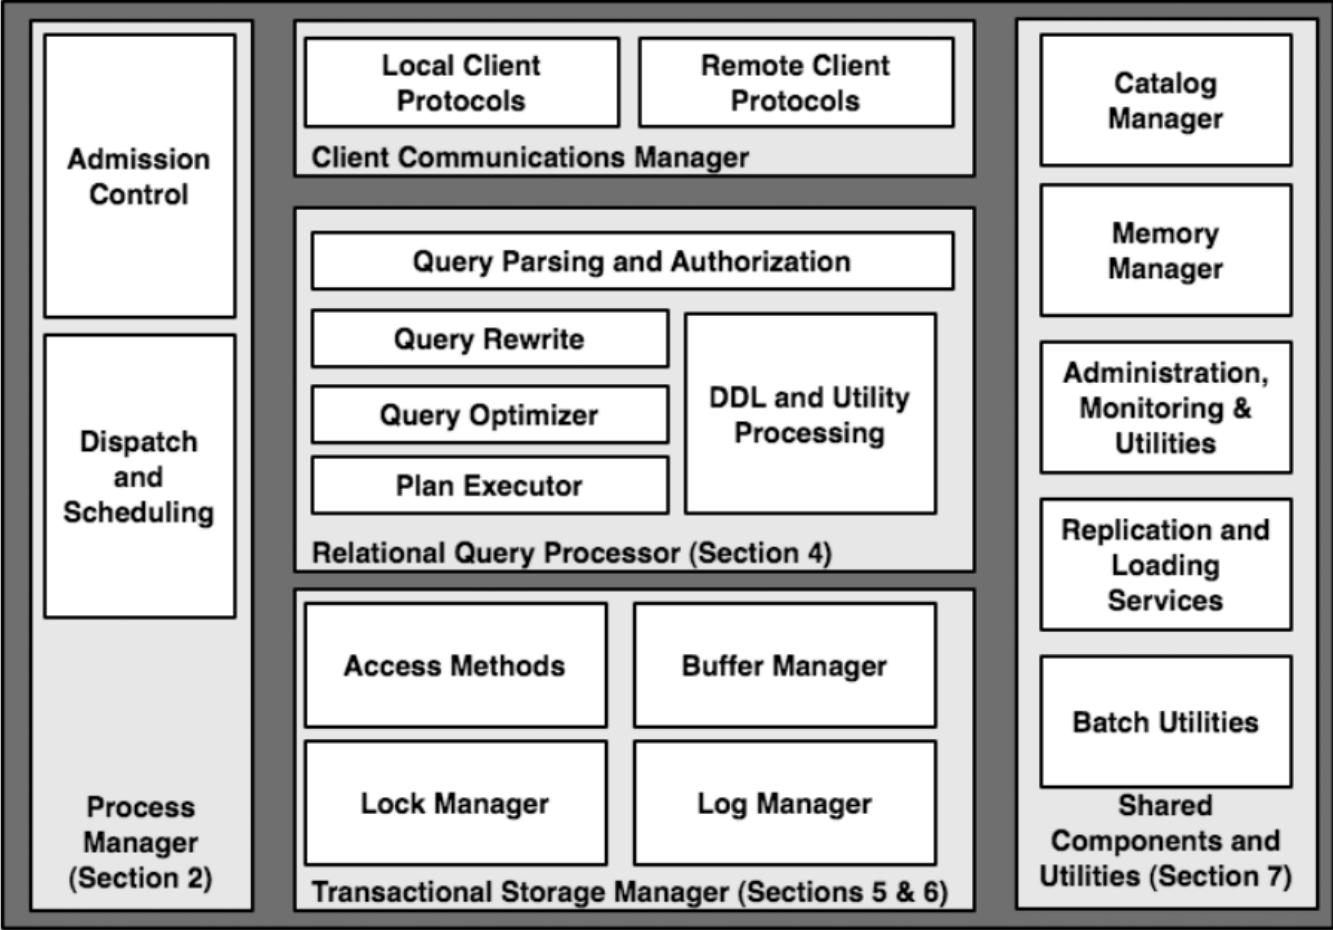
Admission Control

Dispatch and Scheduling

Process Manager (Section 2)

Local Client Protocols

Remote Client Protocols

Client Communications Manager

Query Parsing and Authorization

Query Rewrite

Query Optimizer

Plan Executor

DDL and Utility Processing

Relational Query Processor (Section 4)

Access Methods

Buffer Manager

Lock Manager

Log Manager

Transactional Storage Manager (Sections 5 & 6)

Catalog Manager

Memory Manager

Administration, Monitoring & Utilities

Replication and Loading Services

Batch Utilities

Shared Components and Utilities (Section 7)